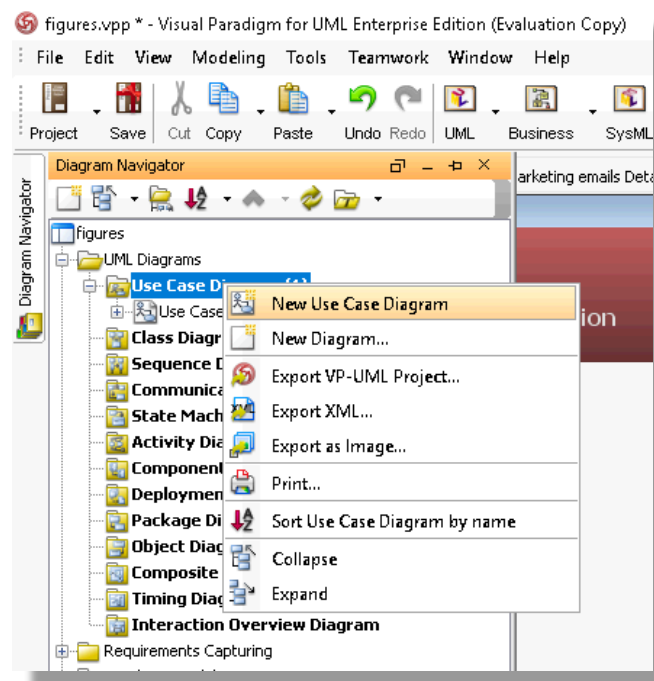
figures.vpp * - Visual Paradigm for UML Enterprise Edition (Evaluation Copy)

File Edit View Modeling Tools Teamwork Window Help

Project Save Cut Copy Paste Undo Redo UML Business SysML

Diagram Navigator

Diagram Navigator

arketing emails Deta

figures
UML Diagrams
Use Case Di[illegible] (1)
Use Case
Class Diagr
Sequence D
Communica
State Mach
Activity Dia
Component
Deployment
Package Di
Object Diag
Composite
Timing Diag
Interaction Overview Diagram
Requirements Capturing

New Use Case Diagram
New Diagram...
Export VP-UML Project...
Export XML...
Export as Image...
Print...
Sort Use Case Diagram by name
Collapse
Expand

ion